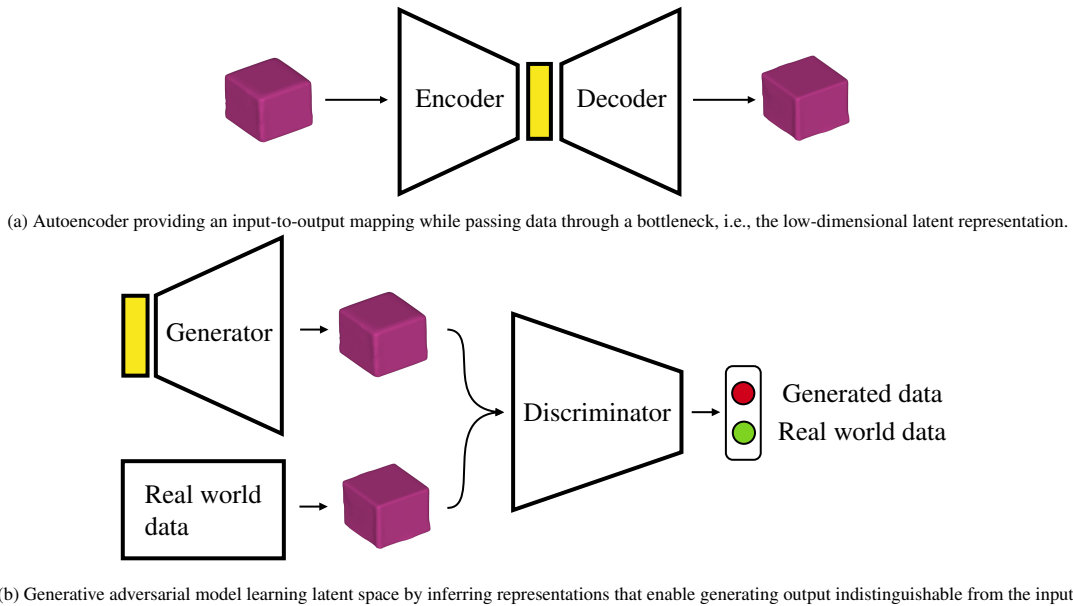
Encoder

Decoder

(a) Autoencoder providing an input-to-output mapping while passing data through a bottleneck, i.e., the low-dimensional latent representation.

Generator

Discriminator

Generated data

Real world data

Real world data

(b) Generative adversarial model learning latent space by inferring representations that enable generating output indistinguishable from the input